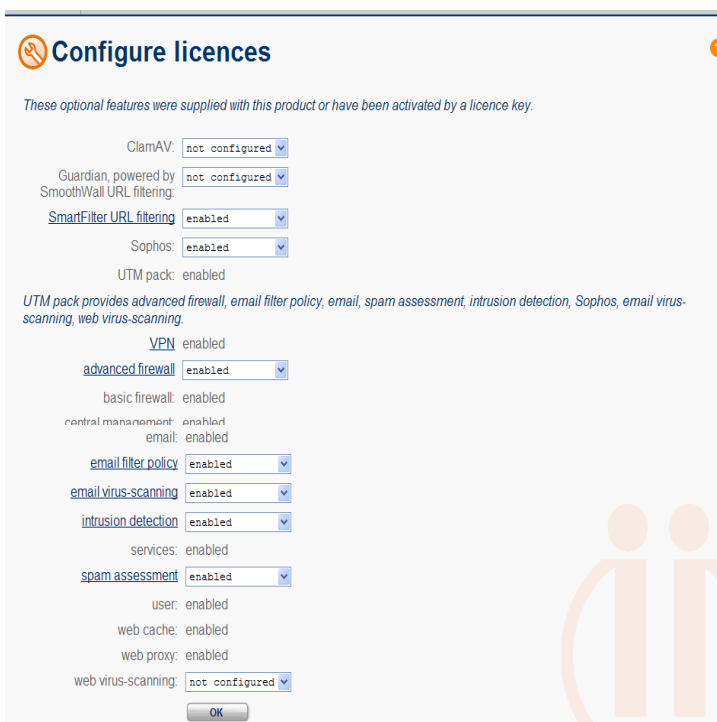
Configure licences

These optional features were supplied with this product or have been activated by a licence key.

ClamAV: not configured

Guardian, powered by SmoothWall URL filtering: not configured

SmartFilter URL filtering enabled

Sophos: enabled

UTM pack: enabled

UTM pack provides advanced firewall, email filter policy, email, spam assessment, intrusion detection, Sophos, email virus-scanning, web virus-scanning.

VPN enabled

advanced firewall enabled

basic firewall: enabled

central management: enabled

email: enabled

email filter policy enabled

email virus-scanning enabled

intrusion detection enabled

services: enabled

spam assessment enabled

user: enabled

web cache: enabled

web proxy: enabled

web virus-scanning: not configured

OK